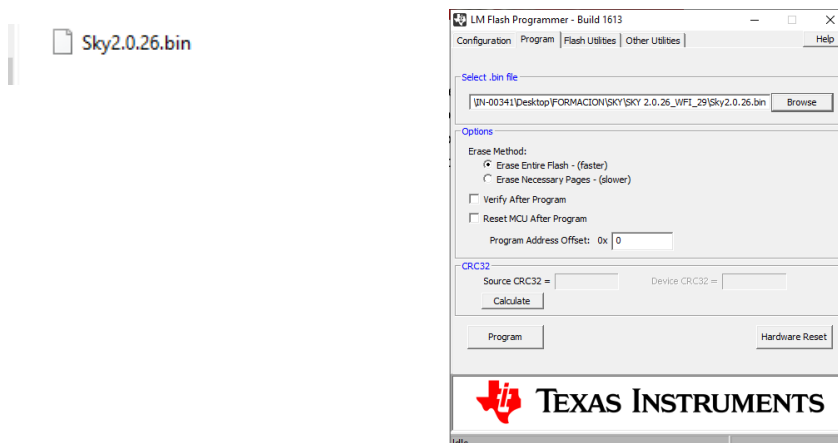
Sky2.0.26.bin

LM Flash Programmer - Build 1613

Configuration | Program | Flash Utilities | Other Utilities | Help

Select .bin file

\IN-00341\Desktop\FORMACION\SKY\SKY 2.0.26_WFI_29\Sky2.0.26.bin

Browse

Options

Erase Method:

Erase Entire Flash - (faster)

Erase Necessary Pages - (slower)

Verify After Program

Reset MCU After Program

Program Address Offset: 0x 0

CRC32

Source CRC32 =

Device CRC32 =

Calculate

Program

Hardware Reset

TEXAS INSTRUMENTS

Idle